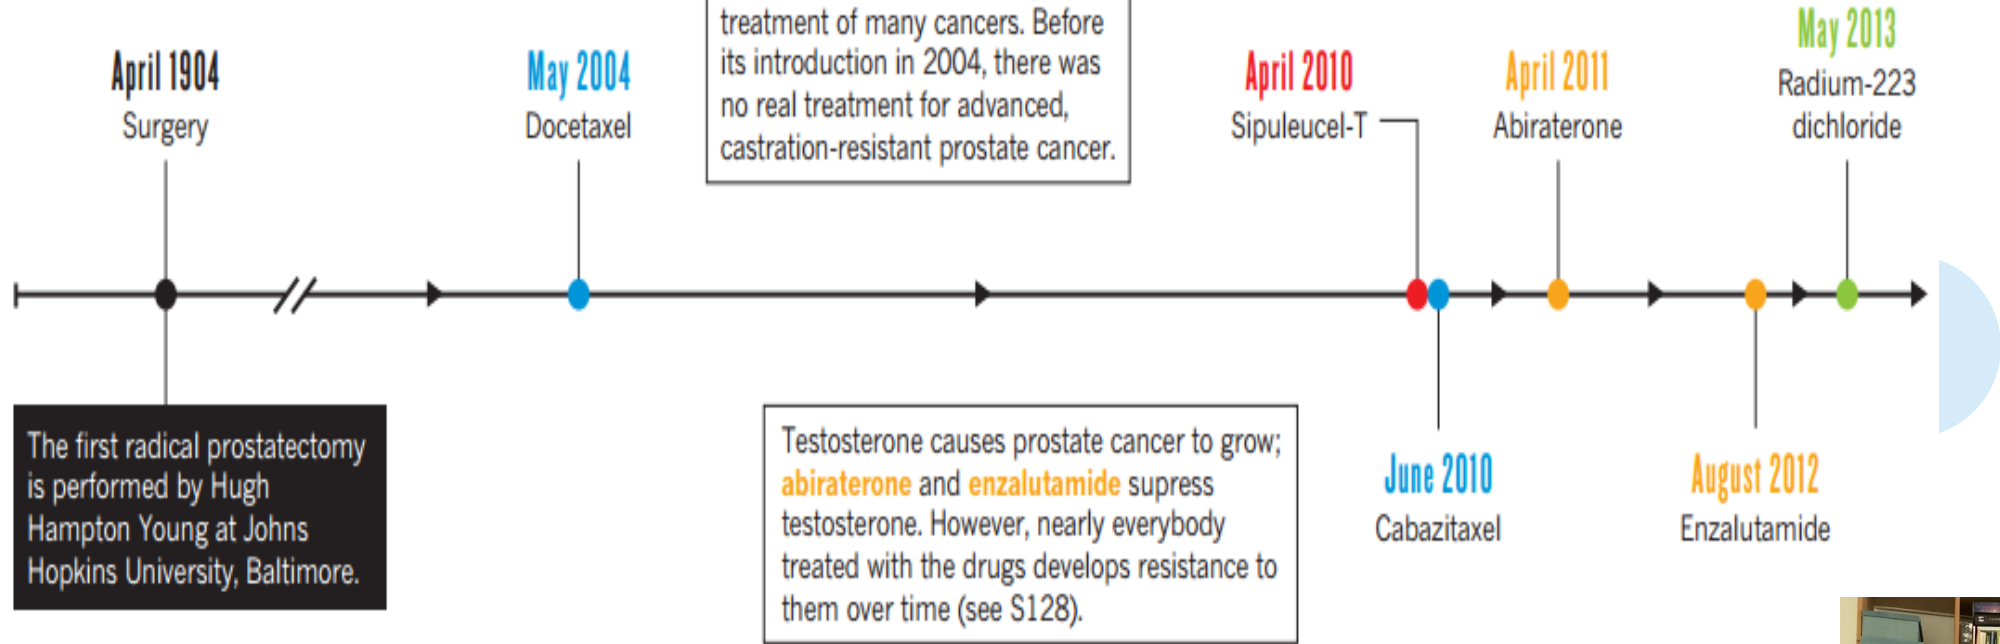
April 1904
Surgery

May 2004
Docetaxel

treatment of many cancers. Before its introduction in 2004, there was no real treatment for advanced, castration-resistant prostate cancer.

April 2010
Sipuleucel-T

April 2011
Abiraterone

May 2013
Radium-223 dichloride

The first radical prostatectomy is performed by Hugh Hampton Young at Johns Hopkins University, Baltimore.

Testosterone causes prostate cancer to grow; abiraterone and enzalutamide supress testosterone. However, nearly everybody treated with the drugs develops resistance to them over time (see S128).

June 2010
Cabazitaxel

August 2012
Enzalutamide